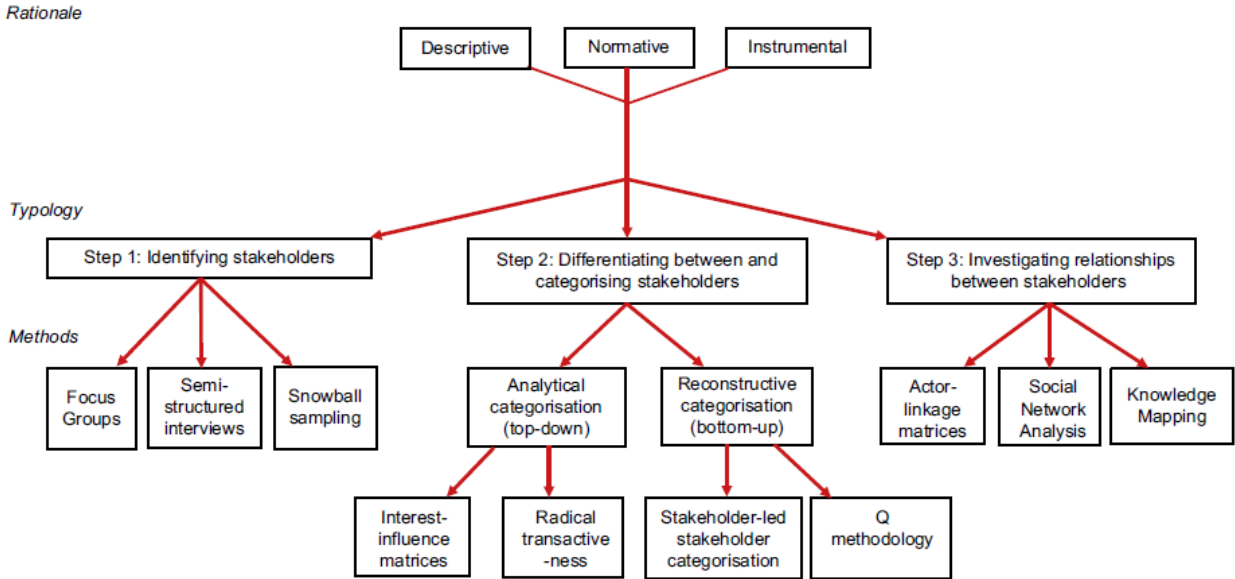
Rationale

Descriptive

Normative

Instrumental

Typology

Step 1: Identifying stakeholders

Step 2: Differentiating between and categorising stakeholders

Step 3: Investigating relationships between stakeholders

Methods

Focus Groups

Semi-structured interviews

Snowball sampling

Analytical categorisation (top-down)

Reconstructive categorisation (bottom-up)

Actor-linkage matrices

Social Network Analysis

Knowledge Mapping

Interest-influence matrices

Radical transactive -ness

Stakeholder-led stakeholder categorisation

Q methodology